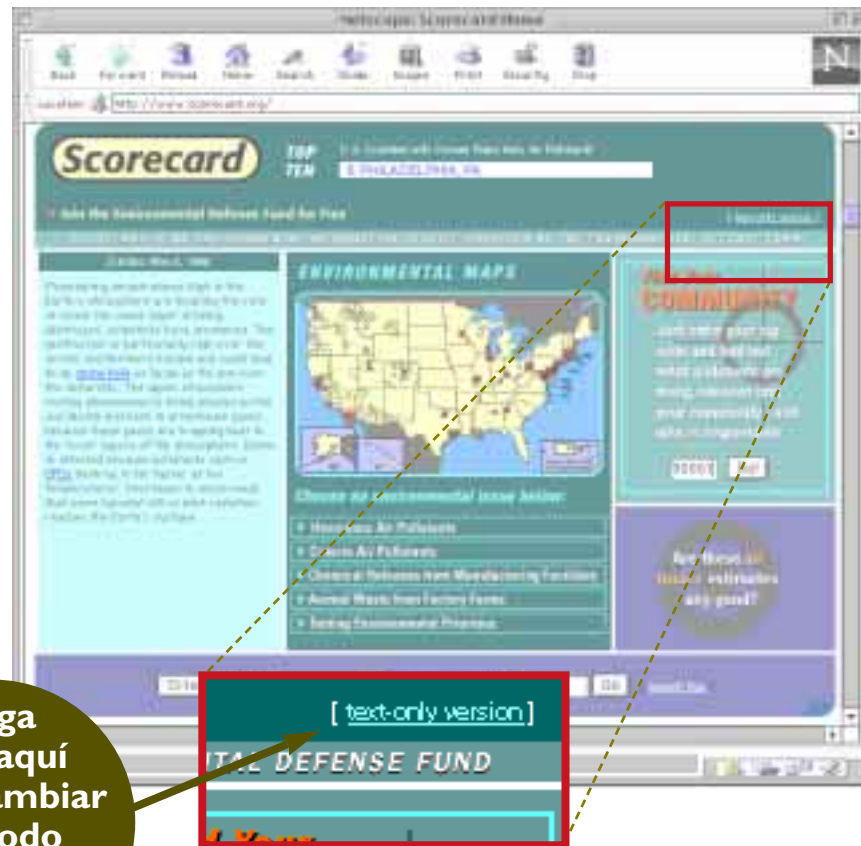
Netscape: Scorecard Home

Back Forward Reload Home Search Guide Images Print Security Stop

Location: http://www.scorecard.org/

Scorecard

TOP TEN

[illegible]

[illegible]

[ text-only version ]

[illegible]

ENVIRONMENTAL MAPS

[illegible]

Choose an environmental issue below:

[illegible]

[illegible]

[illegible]

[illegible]

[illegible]

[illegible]

Go

Go

ga
aquí
mbiar
odo

[ text-only version ]

ITAL DEFENSE FUND